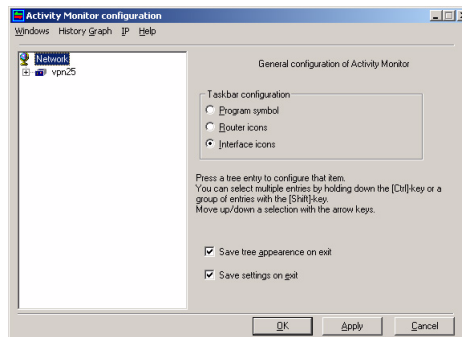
Activity Monitor configuration

Windows History Graph IP Help

Network
vpn25

General configuration of Activity Monitor

Taskbar configuration
Program symbol
Router icons
Interface icons

Press a tree entry to configure that item.
You can select multiple entries by holding down the [Ctrl]-key or a group of entries with the [Shift]-key.
Move up/down a selection with the arrow keys.

Save tree appearence on exit

Save settings on exit

OK Apply Cancel